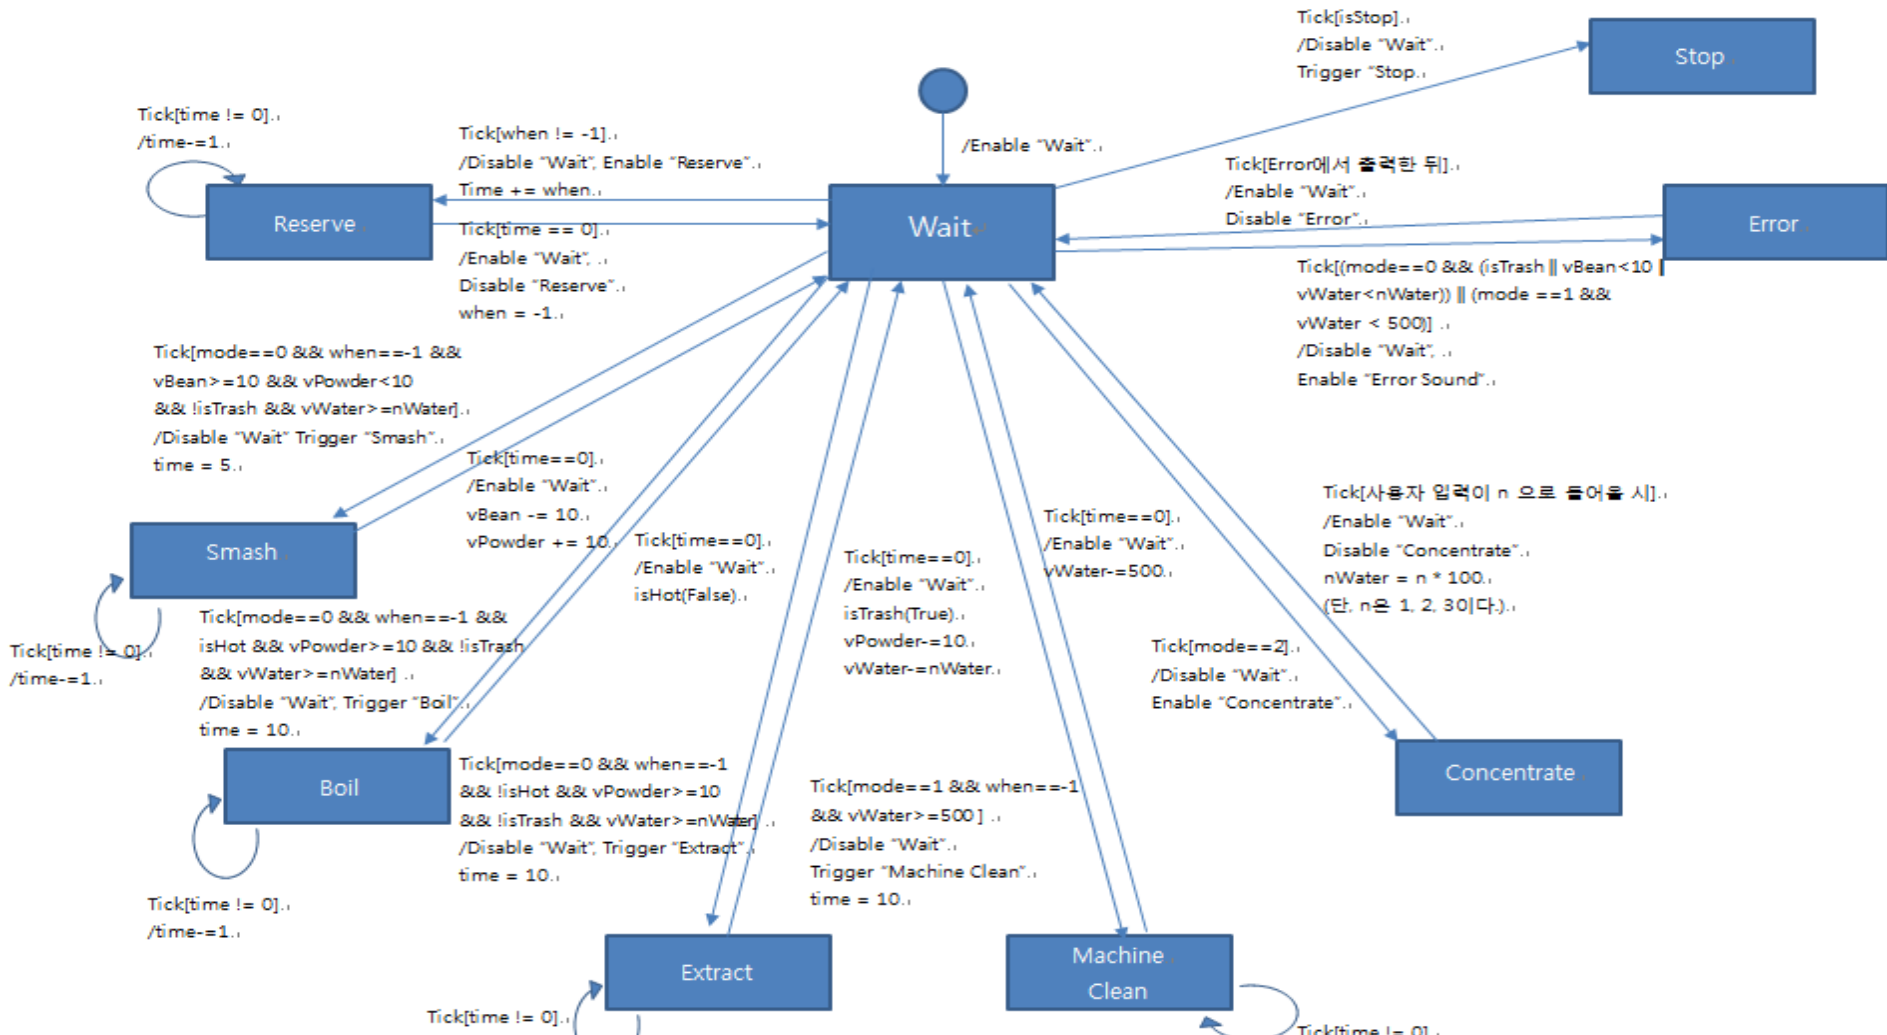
Tick[isStop].
/Disable "Wait".
Trigger "Stop".

Stop

Tick[time != 0].
/time-=1.

Tick[when != -1].
/Disable "Wait", Enable "Reserve".
Time += when.

/Enable "Wait".

Reserve

Tick[time == 0].
/Enable "Wait", .
Disable "Reserve".
when = -1.

Wait

Tick[Error에서 출력한 뒤].
/Enable "Wait".
Disable "Error".

Error

Tick[(mode==0 && (isTrash || vBean<10 || vWater<nWater)) || (mode ==1 && vWater < 500)] .
/Disable "Wait", .
Enable "Error Sound".

Tick[mode==0 && when==-1 && vBean>=10 && vPowder<10 && !isTrash && vWater>=nWater].
/Disable "Wait" Trigger "Smash".
time = 5.

Tick[time==0].
/Enable "Wait".
vBean -= 10.
vPowder += 10.

Smash

Tick[time==0].
/Enable "Wait".
isHot(False).

Tick[time==0].
/Enable "Wait".
isTrash(True).
vPowder-=10.
vWater-=nWater.

Tick[time==0].
/Enable "Wait".
vWater-=500.

Tick[사용자 입력이 n 으로 들어올 시].
/Enable "Wait".
Disable "Concentrate".
nWater = n * 100.
(단, n은 1, 2, 3이다).

Tick[time != 0].
/time-=1.

Tick[mode==0 && when==-1 && isHot && vPowder>=10 && !isTrash && vWater>=nWater] .
/Disable "Wait", Trigger "Boil".
time = 10.

Tick[mode==2].
/Disable "Wait".
Enable "Concentrate".

Boil

Tick[mode==0 && when==-1 && !isHot && vPowder>=10 && !isTrash && vWater>=nWater] .
/Disable "Wait", Trigger "Extract".
time = 10.

Tick[mode==1 && when==-1 && vWater>=500 ] .
/Disable "Wait".
Trigger "Machine Clean".
time = 10.

Concentrate

Tick[time != 0].
/time-=1.

Extract

Machine Clean

Tick[time != 0].

Tick[time != 0].